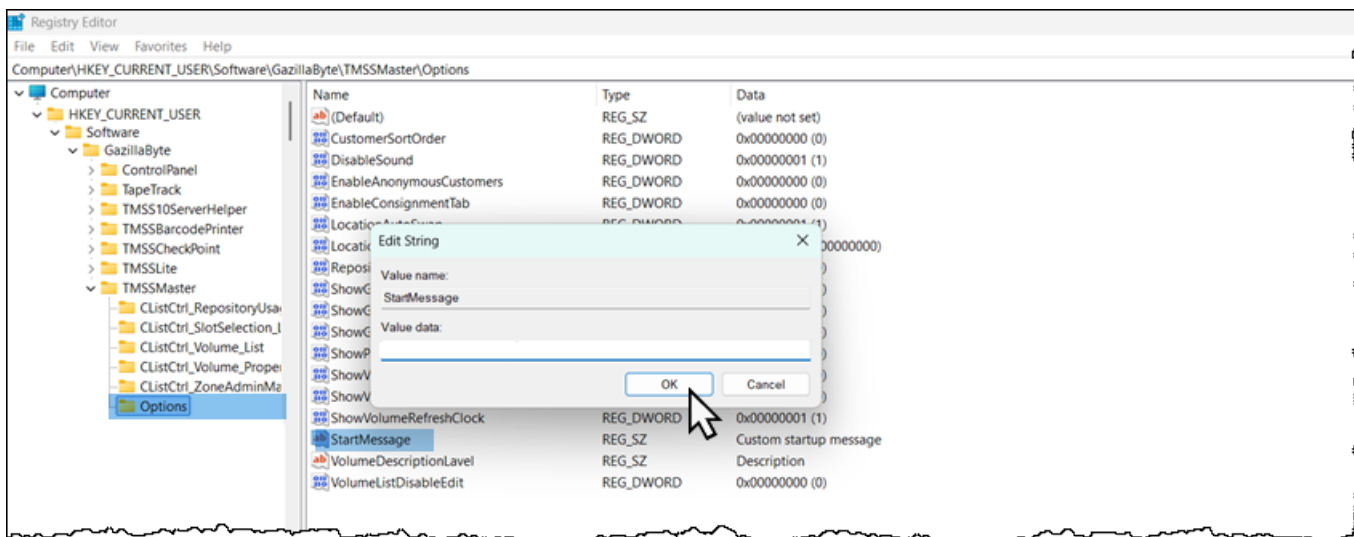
Registry Editor
File Edit View Favorites Help
Computer\HKEY_CURRENT_USER\Software\GazillaByte\TMSSMaster\Options

Computer
HKEY_CURRENT_USER
Software
GazillaByte
ControlPanel
TapeTrack
TMSS10ServerHelper
TMSSBarcodePrinter
TMSSCheckPoint
TMSSLite
TMSSMaster
CListCtrl_RepositoryUsa
CListCtrl_SlotSelection_
CListCtrl_Volume_List
CListCtrl_Volume_Prope
CListCtrl_ZoneAdminMa
Options

| Name | Type | Data |
|---|---|---|
| (Default) | REG_SZ | (value not set) |
| CustomerSortOrder | REG_DWORD | 0x00000000 (0) |
| DisableSound | REG_DWORD | 0x00000001 (1) |
| EnableAnonymousCustomers | REG_DWORD | 0x00000000 (0) |
| EnableConsignmentTab | REG_DWORD | 0x00000000 (0) |
| Locatio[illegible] | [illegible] | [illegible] |
| Locatio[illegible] | | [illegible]00000000) |
| Reposi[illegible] | | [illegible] |
| ShowG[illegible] | | |
| ShowG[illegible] | | |
| ShowG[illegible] | | |
| ShowP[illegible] | | |
| ShowV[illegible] | | |
| ShowV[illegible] | | |
| ShowVolumeRefreshClock | REG_DWORD | 0x00000001 (1) |
| StartMessage | REG_SZ | Custom startup message |
| VolumeDescriptionLavel | REG_SZ | Description |
| VolumeListDisableEdit | REG_DWORD | 0x00000000 (0) |

Edit String
Value name:
StartMessage
Value data:
OK
Cancel